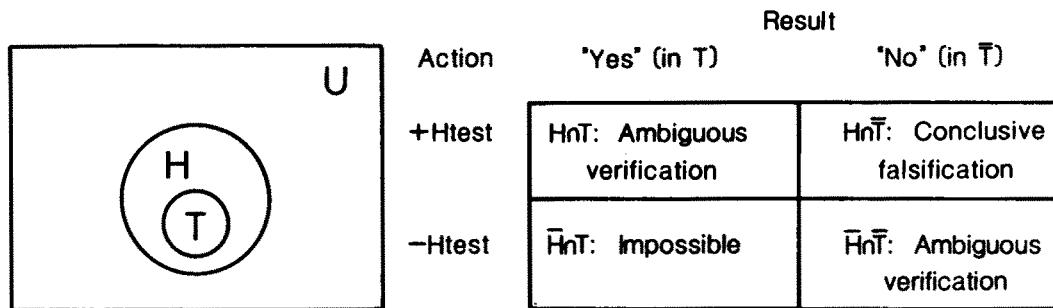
U

H

T

Result

| Action | "Yes" (in T) | "No" (in $\overline{T}$) |
|---|---|---|
| +Htest | $H \cap T$: Ambiguous verification | $H \cap \overline{T}$: Conclusive falsification |
| −Htest | $\overline{H} \cap T$: Impossible | $\overline{H} \cap \overline{T}$: Ambiguous verification |